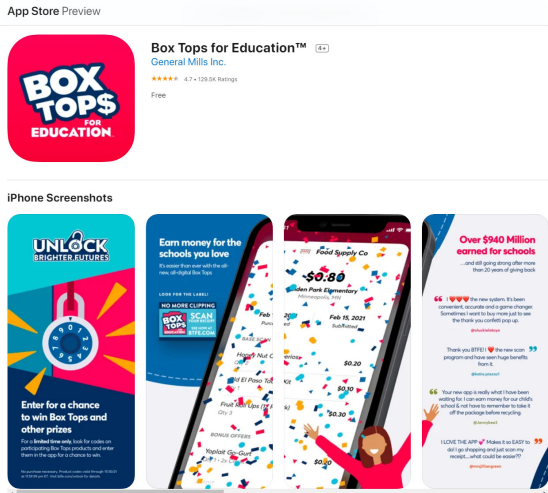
App Store Preview

BOX TOP$ FOR EDUCATION

Box Tops for Education™ 4+

General Mills Inc.

★★★★★ 4.7 • 129.5K Ratings

Free

iPhone Screenshots

UNLOCK BRIGHTER FUTURES

Enter for a chance to win Box Tops and other prizes

For a limited time only, look for codes on participating Box Tops products and enter them in the app for a chance to win.

No purchase necessary. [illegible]

Earn money for the schools you love

It's easier than ever with the all-new, all-digital Box Tops.

LOOK FOR THE LABEL!

NO MORE CLIPPING

BOX TOPS SCAN YOUR RECEIPT

Honey Nut C

El Paso T

Fruit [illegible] Ups

BONUS OFFERS

Yoplait Go-Gurt

Food Supply Co

$0.80

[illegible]den Park Elementary

Minneapolis, MN

Feb 15, 2021

Submitted

$0.30

$0.10

$0.20

$0.30

Over $940 Million earned for schools

...and still going strong after more than 20 years of giving back

I ♥♥♥ the new system. It's been convenient, accurate and a game changer. Sometimes I want to buy more just to see the thank you confetti pop up.

Thank you BTFE!! ♥ the new scan program and have seen huge benefits from it.

Your new app is really what I have been waiting for. I can earn money for our child's school & not have to remember to take it off the package before recycling.

I LOVE THE APP ♥ Makes it so EASY to do! I go shopping and just scan my receipt....what could be easier?!